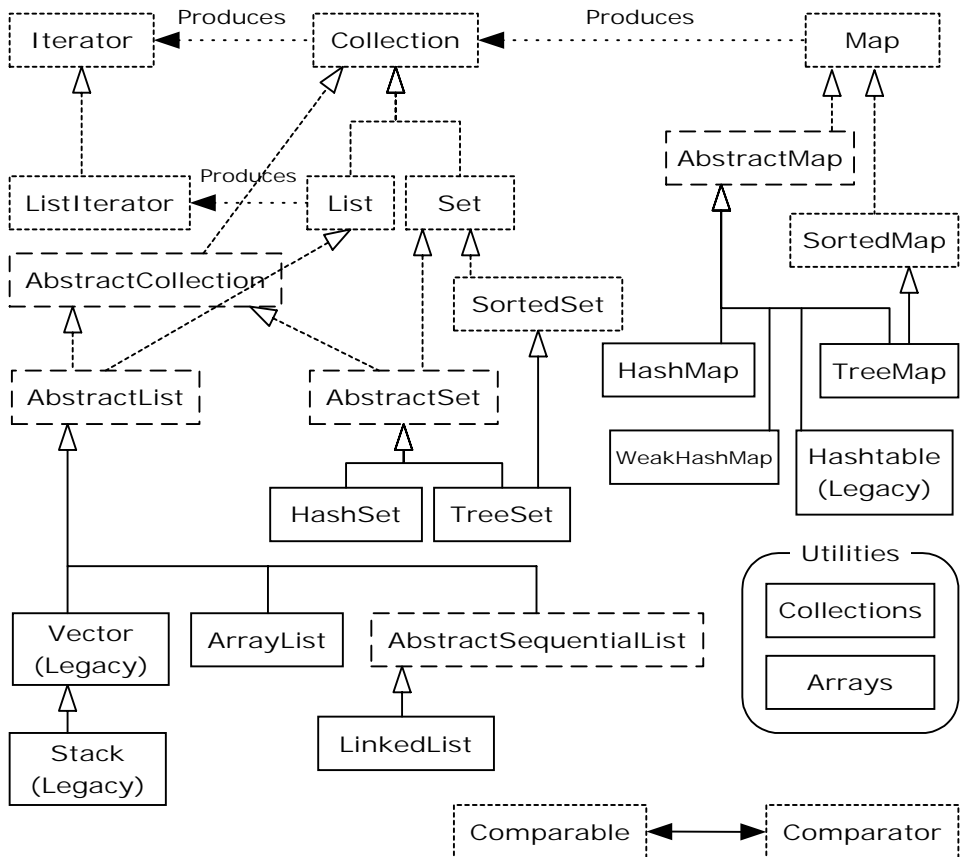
Produces
Iterator
Collection
Produces
Map
AbstractMap
Produces
ListIterator
List
Set
SortedMap
AbstractCollection
SortedSet
HashMap
TreeMap
AbstractList
AbstractSet
WeakHashMap
Hashtable (Legacy)
HashSet
TreeSet
Utilities
Collections
Arrays
Vector (Legacy)
ArrayList
AbstractSequentialList
LinkedList
Stack (Legacy)
Comparable
Comparator